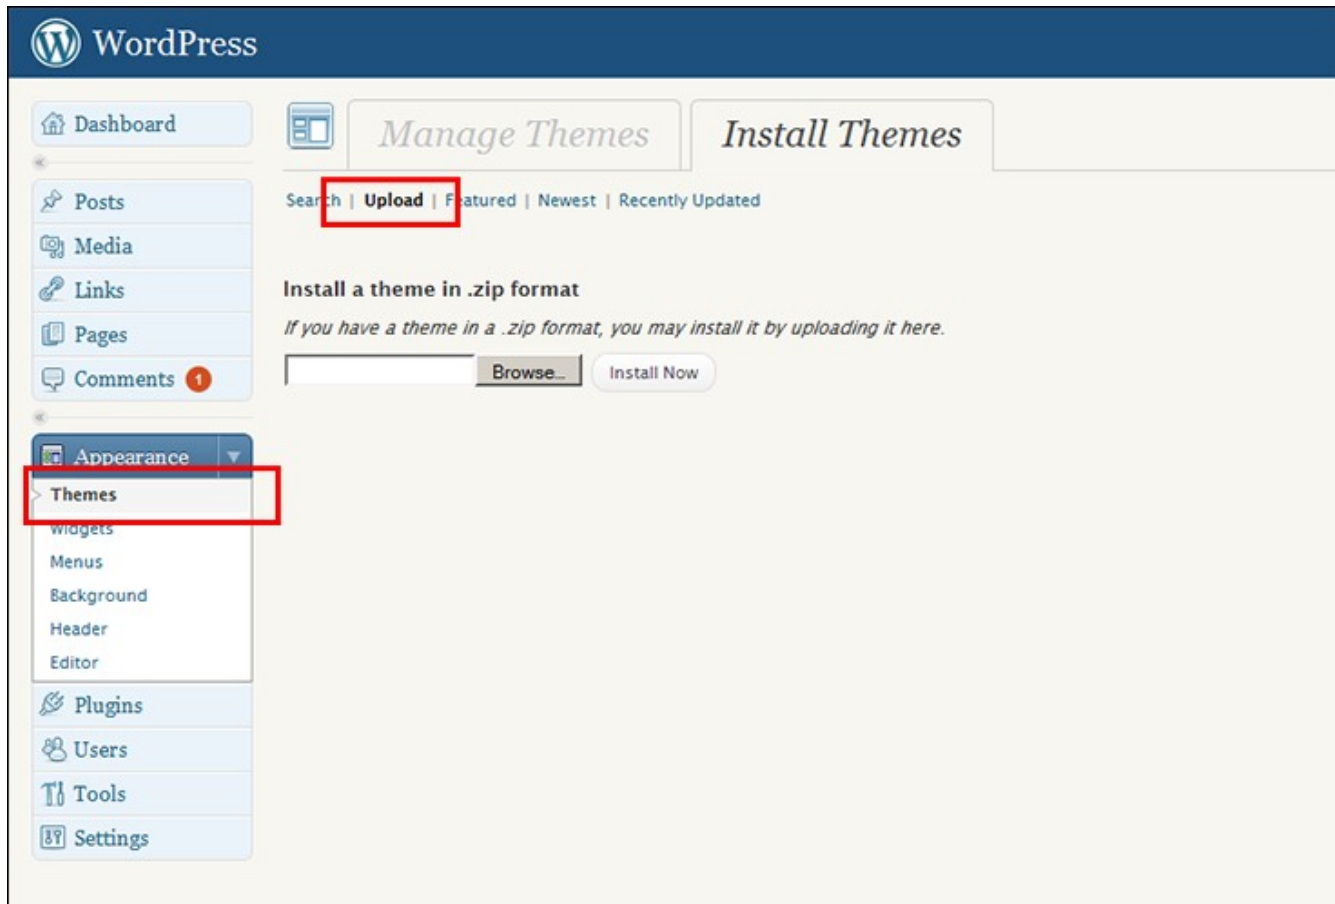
WordPress

Dashboard

Posts
Media
Links
Pages
Comments 1

Appearance
Themes
Widgets
Menus
Background
Header
Editor
Plugins
Users
Tools
Settings

Manage Themes
Install Themes

Search | Upload | Featured | Newest | Recently Updated

Install a theme in .zip format

If you have a theme in a .zip format, you may install it by uploading it here.

Browse...
Install Now